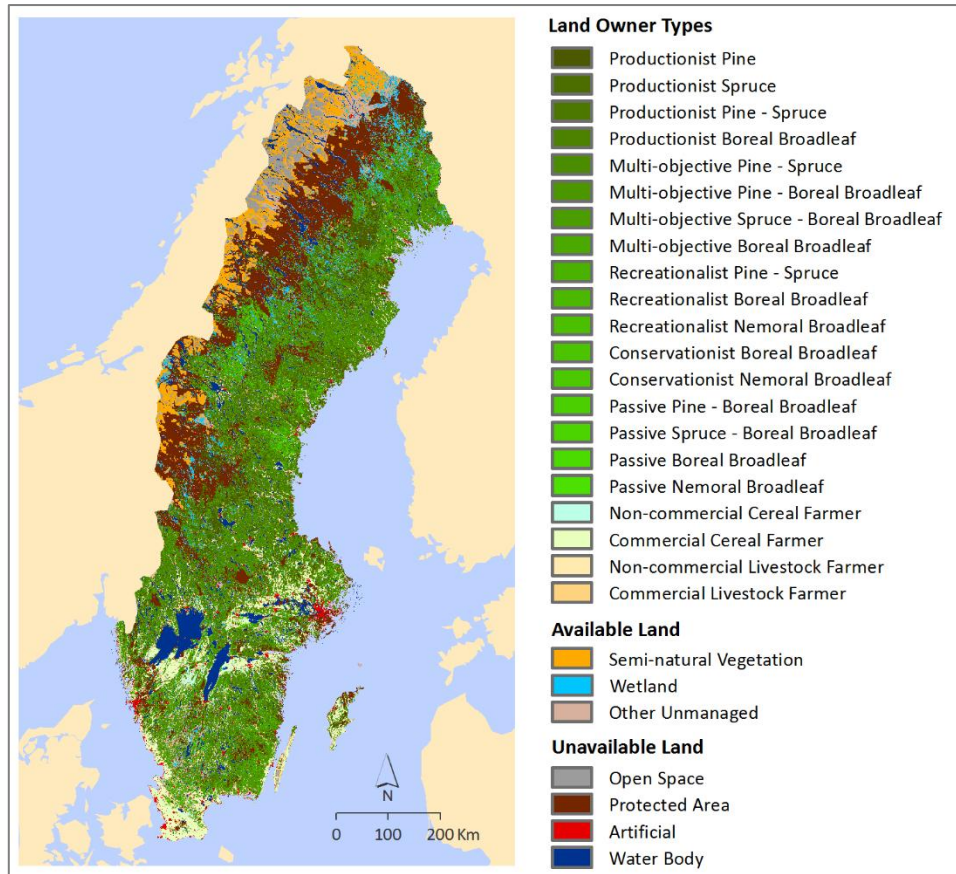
Land Owner Types
Productionist Pine
Productionist Spruce
Productionist Pine - Spruce
Productionist Boreal Broadleaf
Multi-objective Pine - Spruce
Multi-objective Pine - Boreal Broadleaf
Multi-objective Spruce - Boreal Broadleaf
Multi-objective Boreal Broadleaf
Recreationalist Pine - Spruce
Recreationalist Boreal Broadleaf
Recreationalist Nemoral Broadleaf
Conservationist Boreal Broadleaf
Conservationist Nemoral Broadleaf
Passive Pine - Boreal Broadleaf
Passive Spruce - Boreal Broadleaf
Passive Boreal Broadleaf
Passive Nemoral Broadleaf
Non-commercial Cereal Farmer
Commercial Cereal Farmer
Non-commercial Livestock Farmer
Commercial Livestock Farmer

Available Land
Semi-natural Vegetation
Wetland
Other Unmanaged

Unavailable Land
Open Space
Protected Area
Artificial
Water Body

N
0 100 200 Km